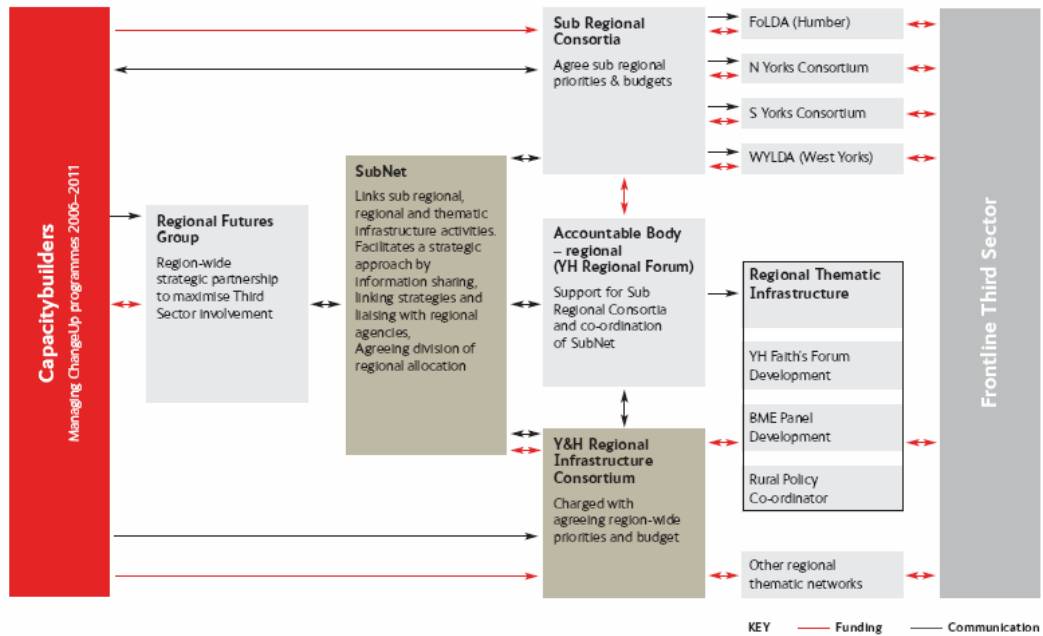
Capacitybuilders
Managing ChangeUp programmes 2006–2011

Regional Futures Group
Region-wide strategic partnership to maximise Third Sector involvement

SubNet
Links sub regional, regional and thematic infrastructure activities. Facilitates a strategic approach by information sharing, linking strategies and liaising with regional agencies, Agreeing division of regional allocation

Sub Regional Consortia
Agree sub regional priorities & budgets

FoLDA (Humber)

N Yorks Consortium

S Yorks Consortium

WYLDA (West Yorks)

Accountable Body – regional (YH Regional Forum)
Support for Sub Regional Consortia and co-ordination of SubNet

Regional Thematic Infrastructure

YH Faith's Forum Development

BME Panel Development

Rural Policy Co-ordinator

Y&H Regional Infrastructure Consortium
Charged with agreeing region-wide priorities and budget

Other regional thematic networks

Frontline Third Sector

KEY
Funding
Communication